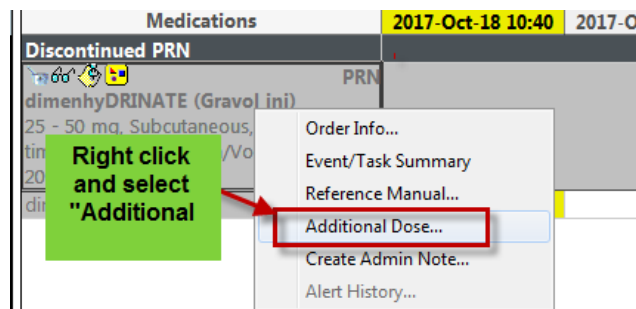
| Medications | 2017-Oct-18 10:40 | 2017-O |
|---|---|---|
| Discontinued PRN | | |
| PRN dimenhyDRINATE (Gravol inj) 25 - 50 mg, Subcutaneous, tim /Vo 20 | | |
| dim | | |

Order Info...
Event/Task Summary
Reference Manual...
Additional Dose...
Create Admin Note...
Alert History...

Right click and select "Additional